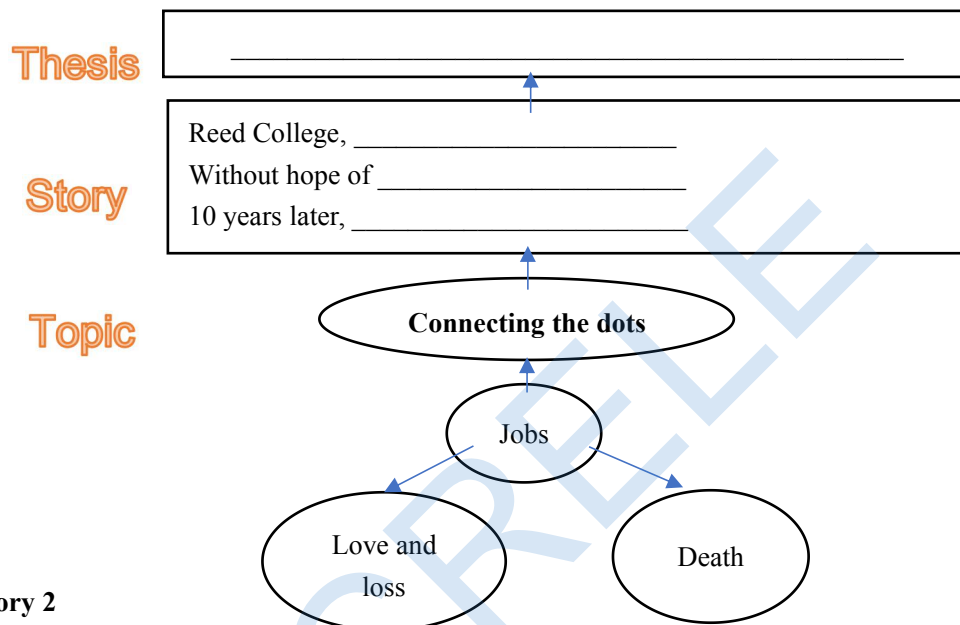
Thesis
________________________________________________

Story
Reed College, ________________________
Without hope of _______________________
10 years later, _________________________

Topic
Connecting the dots

Jobs

Love and loss

Death

ory 2

CRELE